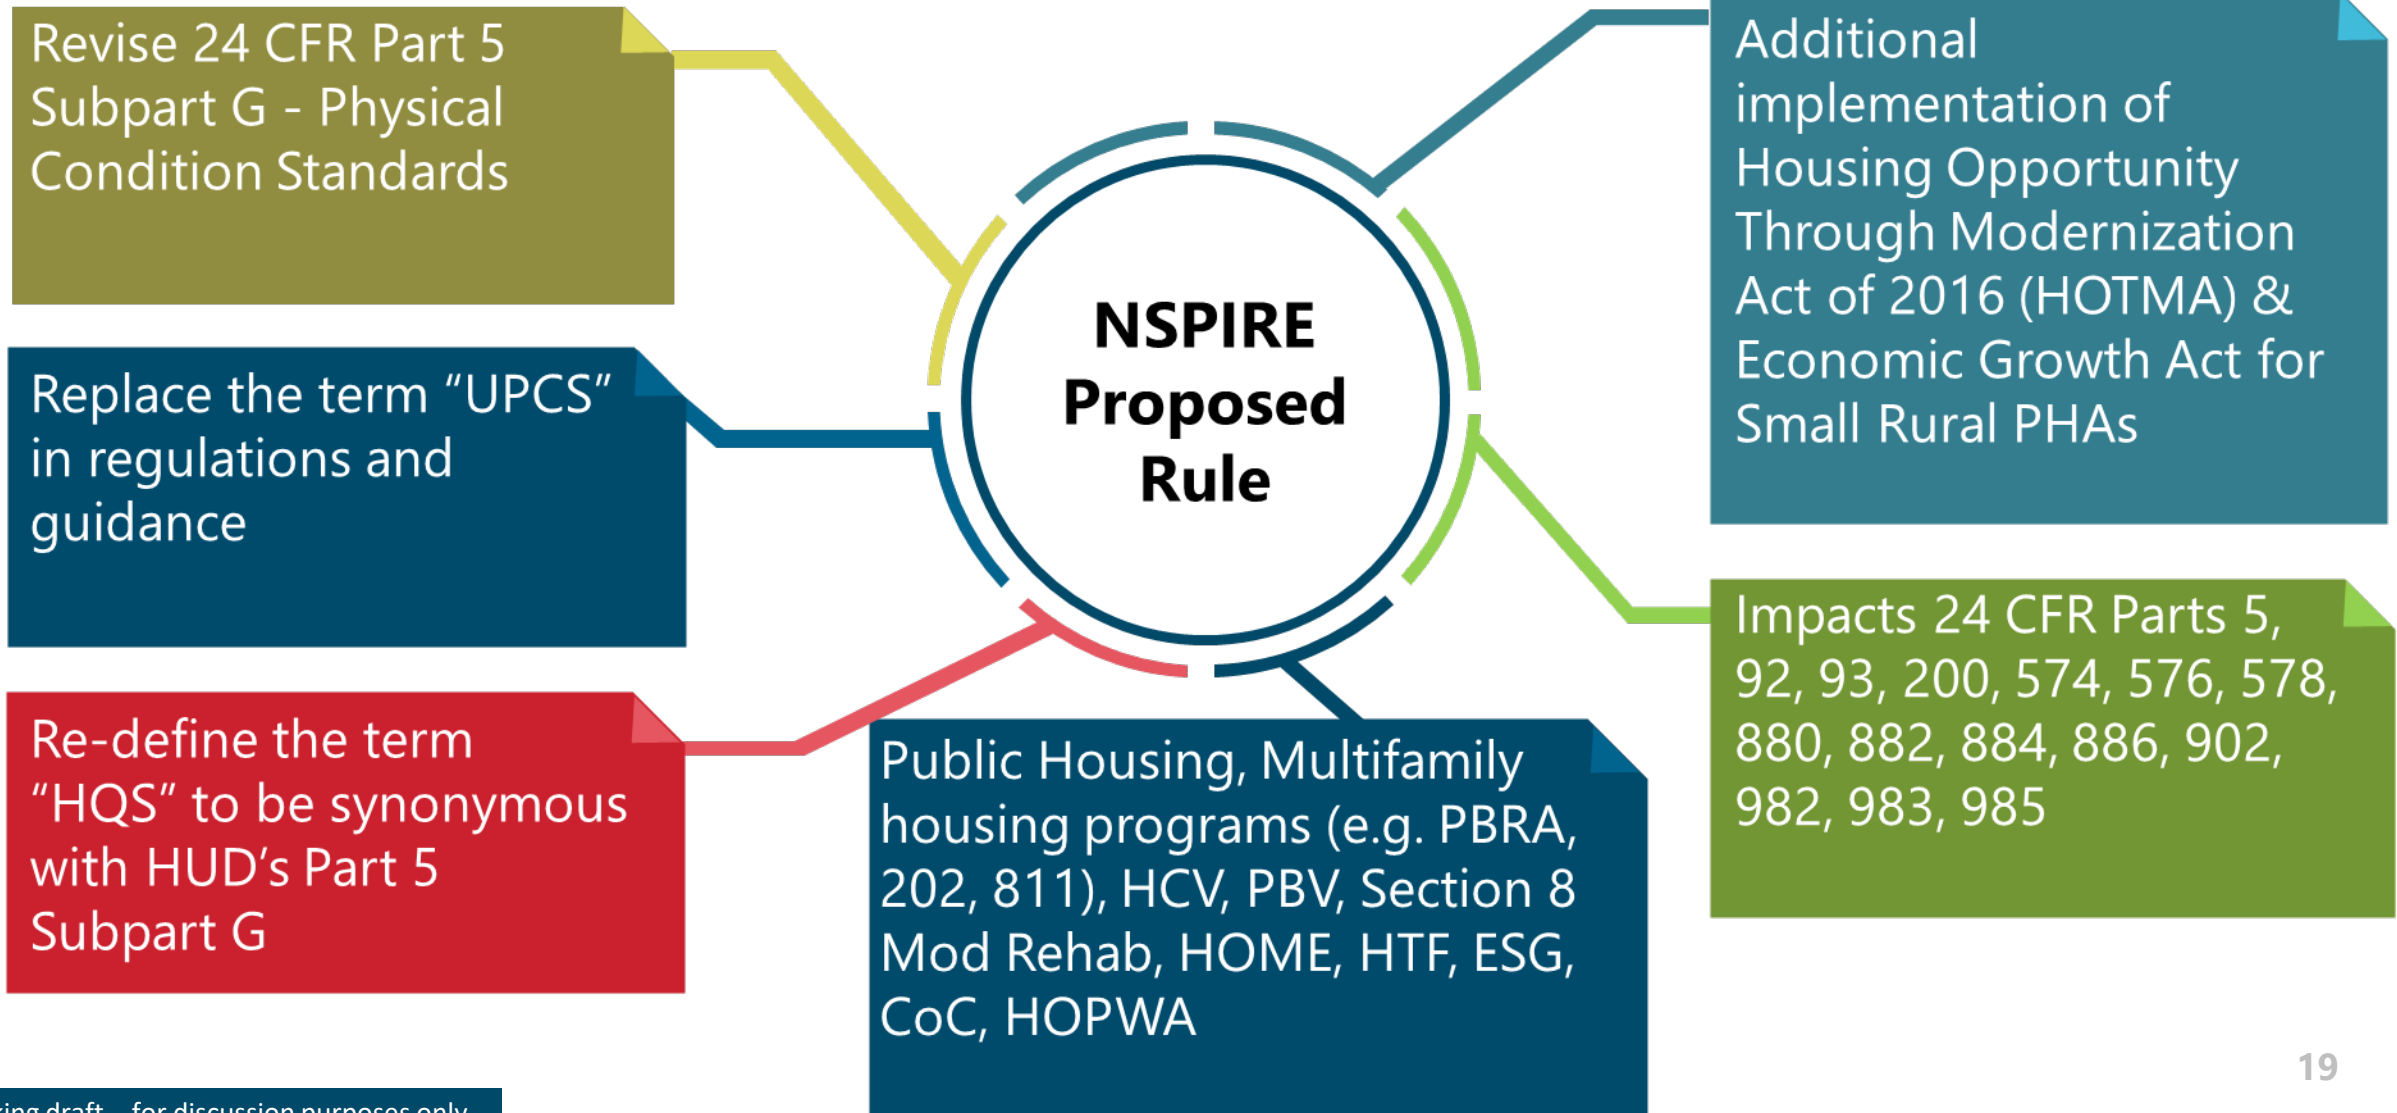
Revise 24 CFR Part 5 Subpart G - Physical Condition Standards

Replace the term “UPCS” in regulations and guidance

Re-define the term “HQS” to be synonymous with HUD’s Part 5 Subpart G

NSPIRE Proposed Rule

Additional implementation of Housing Opportunity Through Modernization Act of 2016 (HOTMA) & Economic Growth Act for Small Rural PHAs

Impacts 24 CFR Parts 5, 92, 93, 200, 574, 576, 578, 880, 882, 884, 886, 902, 982, 983, 985

Public Housing, Multifamily housing programs (e.g. PBRA, 202, 811), HCV, PBV, Section 8 Mod Rehab, HOME, HTF, ESG, CoC, HOPWA

19

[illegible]ing draft – for discussion purposes only